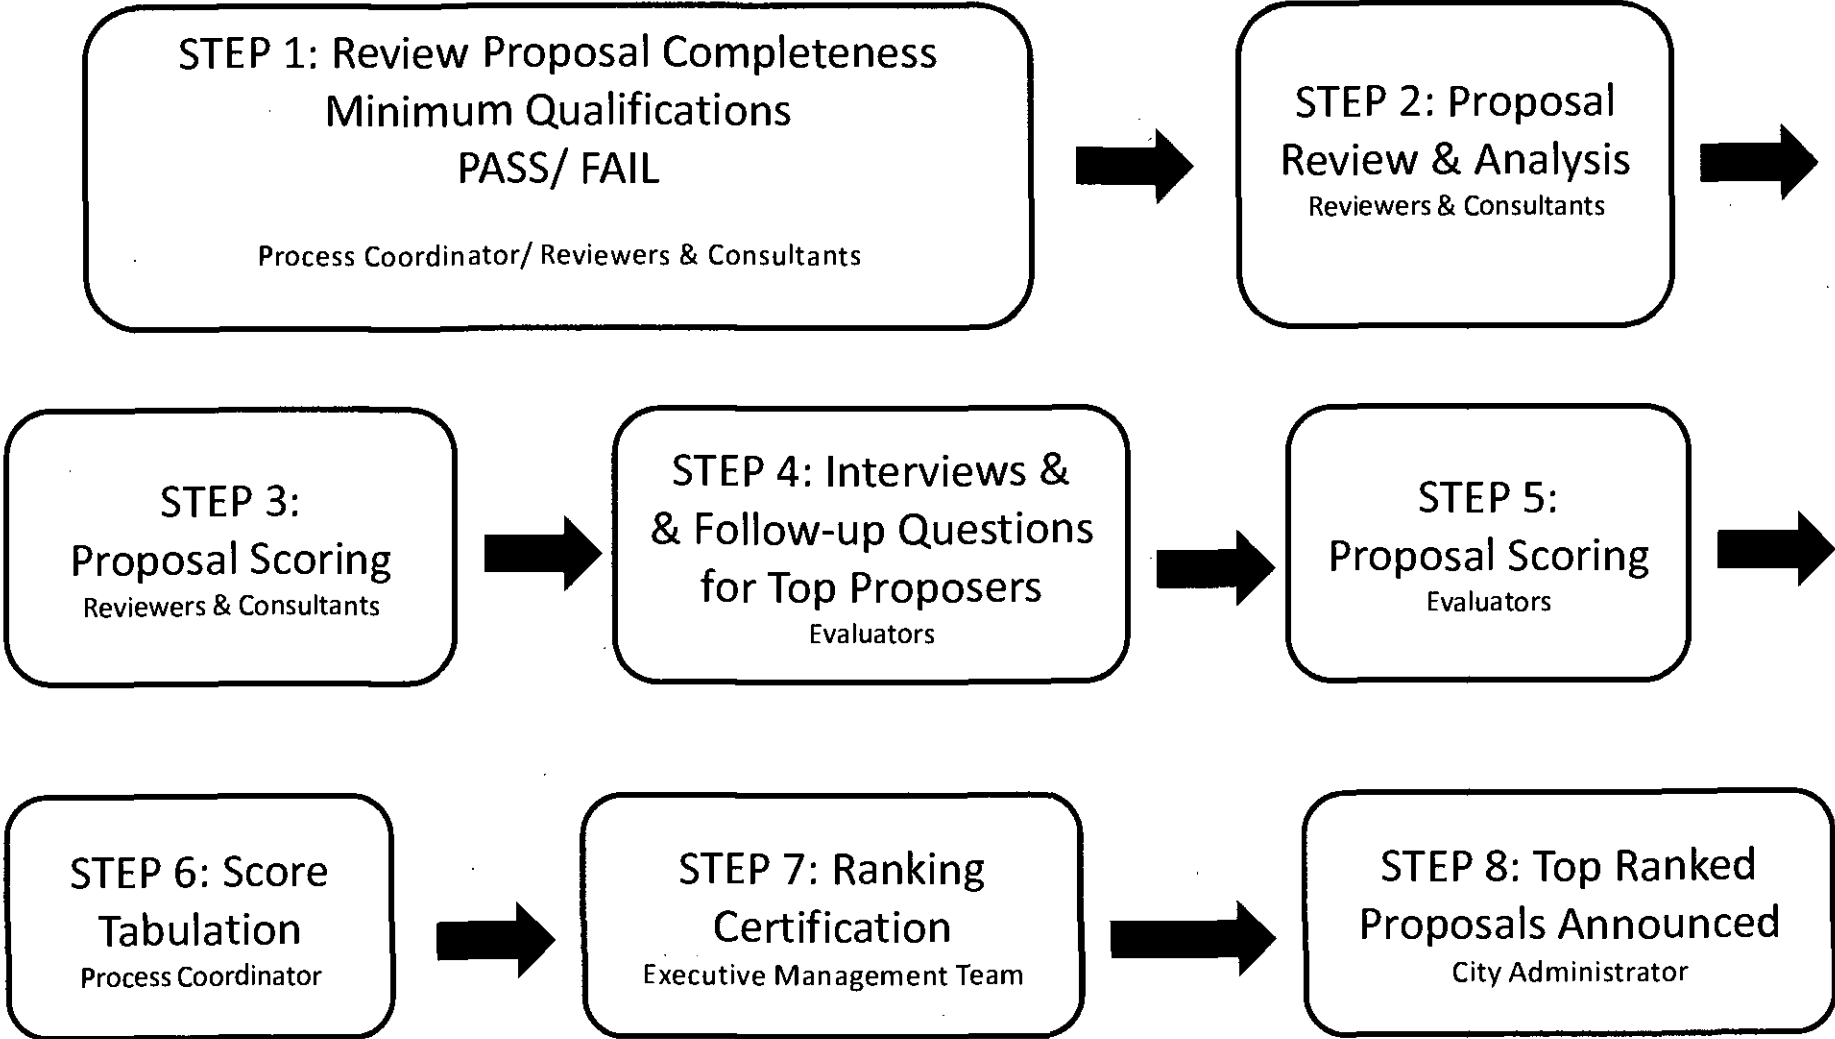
STEP 1: Review Proposal Completeness
Minimum Qualifications
PASS/ FAIL

Process Coordinator/ Reviewers & Consultants

STEP 2: Proposal Review & Analysis
Reviewers & Consultants

STEP 3:
Proposal Scoring
Reviewers & Consultants

STEP 4: Interviews & & Follow-up Questions for Top Proposers
Evaluators

STEP 5:
Proposal Scoring
Evaluators

STEP 6: Score Tabulation
Process Coordinator

STEP 7: Ranking Certification
Executive Management Team

STEP 8: Top Ranked Proposals Announced
City Administrator